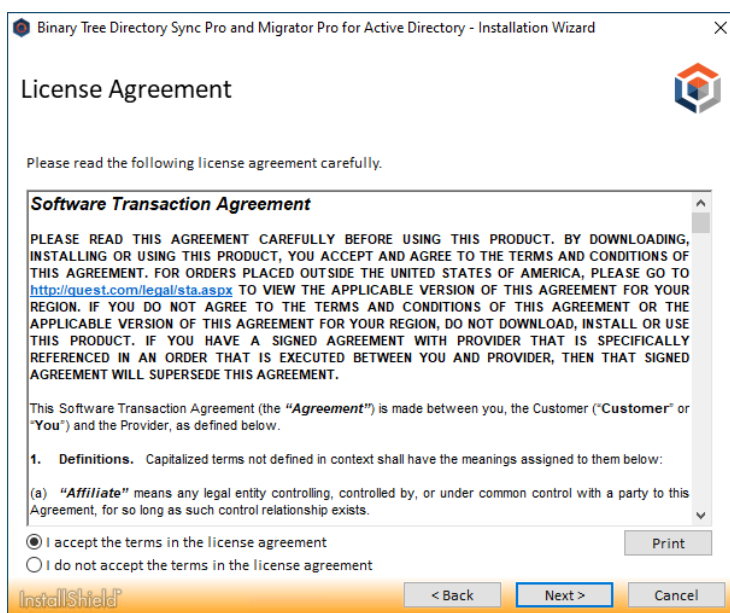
Binary Tree Directory Sync Pro and Migrator Pro for Active Directory - Installation Wizard

License Agreement

Please read the following license agreement carefully.

Software Transaction Agreement

PLEASE READ THIS AGREEMENT CAREFULLY BEFORE USING THIS PRODUCT. BY DOWNLOADING, INSTALLING OR USING THIS PRODUCT, YOU ACCEPT AND AGREE TO THE TERMS AND CONDITIONS OF THIS AGREEMENT. FOR ORDERS PLACED OUTSIDE THE UNITED STATES OF AMERICA, PLEASE GO TO http://quest.com/legal/sta.aspx TO VIEW THE APPLICABLE VERSION OF THIS AGREEMENT FOR YOUR REGION. IF YOU DO NOT AGREE TO THE TERMS AND CONDITIONS OF THIS AGREEMENT OR THE APPLICABLE VERSION OF THIS AGREEMENT FOR YOUR REGION, DO NOT DOWNLOAD, INSTALL OR USE THIS PRODUCT. IF YOU HAVE A SIGNED AGREEMENT WITH PROVIDER THAT IS SPECIFICALLY REFERENCED IN AN ORDER THAT IS EXECUTED BETWEEN YOU AND PROVIDER, THEN THAT SIGNED AGREEMENT WILL SUPERSEDE THIS AGREEMENT.

This Software Transaction Agreement (the "Agreement") is made between you, the Customer ("Customer" or "You") and the Provider, as defined below.

1. Definitions. Capitalized terms not defined in context shall have the meanings assigned to them below:

(a) "Affiliate" means any legal entity controlling, controlled by, or under common control with a party to this Agreement, for so long as such control relationship exists.

I accept the terms in the license agreement

I do not accept the terms in the license agreement

Print

InstallShield

< Back

Next >

Cancel